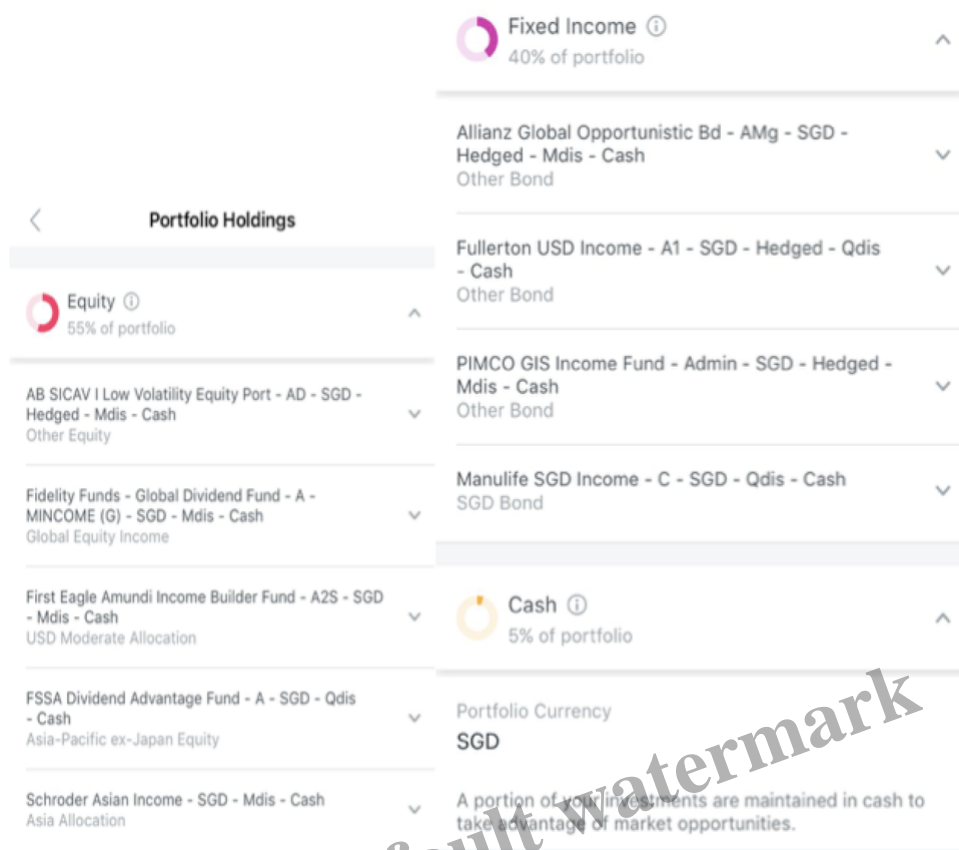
Portfolio Holdings

Equity ⓘ
55% of portfolio

AB SICAV I Low Volatility Equity Port - AD - SGD - Hedged - Mdis - Cash
Other Equity

Fidelity Funds - Global Dividend Fund - A - MINCOME (G) - SGD - Mdis - Cash
Global Equity Income

First Eagle Amundi Income Builder Fund - A2S - SGD - Mdis - Cash
USD Moderate Allocation

FSSA Dividend Advantage Fund - A - SGD - Qdis - Cash
Asia-Pacific ex-Japan Equity

Schroder Asian Income - SGD - Mdis - Cash
Asia Allocation

Fixed Income ⓘ
40% of portfolio

Allianz Global Opportunistic Bd - AMg - SGD - Hedged - Mdis - Cash
Other Bond

Fullerton USD Income - A1 - SGD - Hedged - Qdis - Cash
Other Bond

PIMCO GIS Income Fund - Admin - SGD - Hedged - Mdis - Cash
Other Bond

Manulife SGD Income - C - SGD - Qdis - Cash
SGD Bond

Cash ⓘ
5% of portfolio

Portfolio Currency
SGD

A portion of your investments are maintained in cash to take advantage of market opportunities.

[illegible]fault watermark